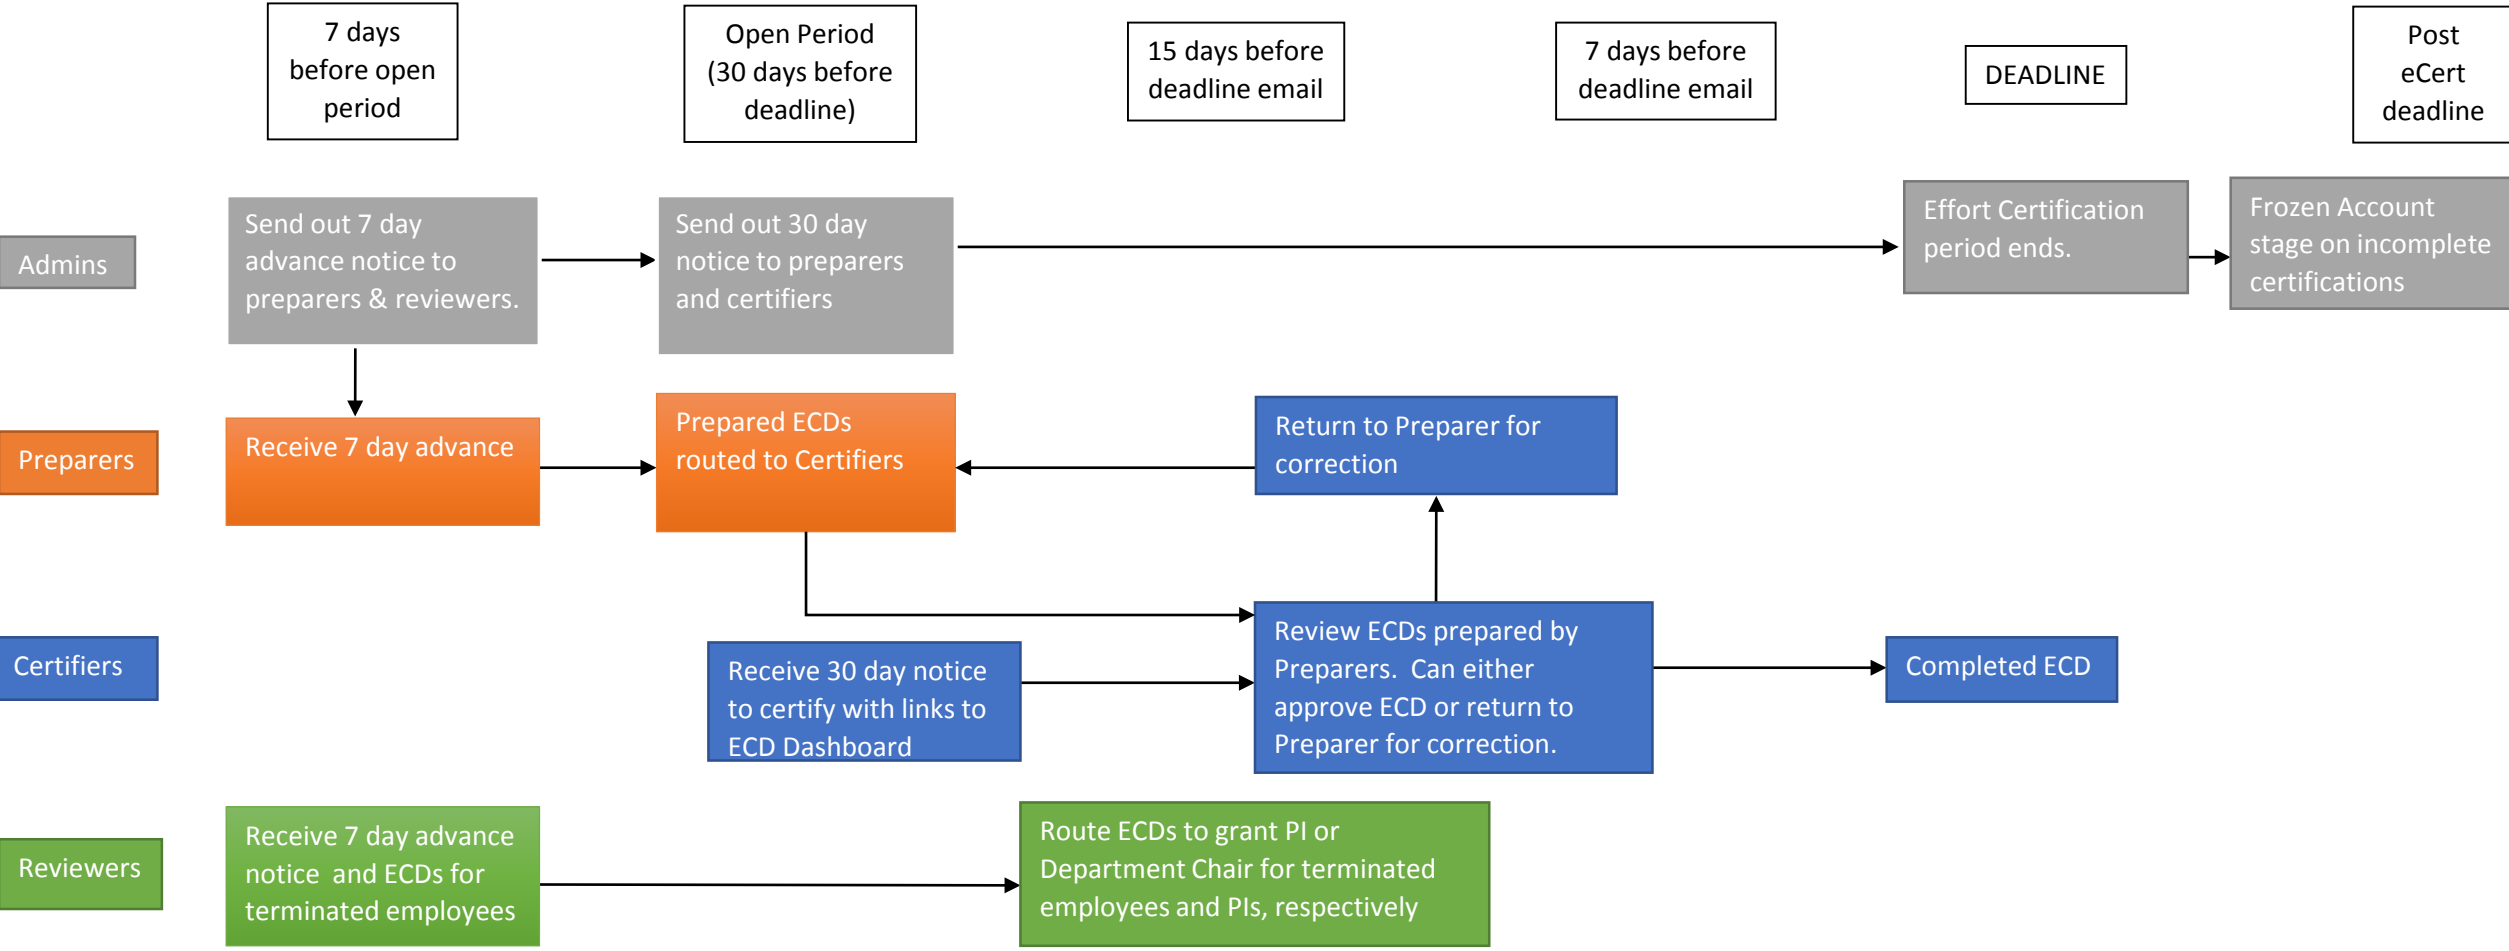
7 days before open period

Open Period (30 days before deadline)

15 days before deadline email

7 days before deadline email

DEADLINE

Post eCert deadline

Admins

Send out 7 day advance notice to preparers & reviewers.

Send out 30 day notice to preparers and certifiers

Effort Certification period ends.

Frozen Account stage on incomplete certifications

Preparers

Receive 7 day advance

Prepared ECDs routed to Certifiers

Return to Preparer for correction

Certifiers

Receive 30 day notice to certify with links to ECD Dashboard

Review ECDs prepared by Preparers. Can either approve ECD or return to Preparer for correction.

Completed ECD

Reviewers

Receive 7 day advance notice and ECDs for terminated employees

Route ECDs to grant PI or Department Chair for terminated employees and PIs, respectively